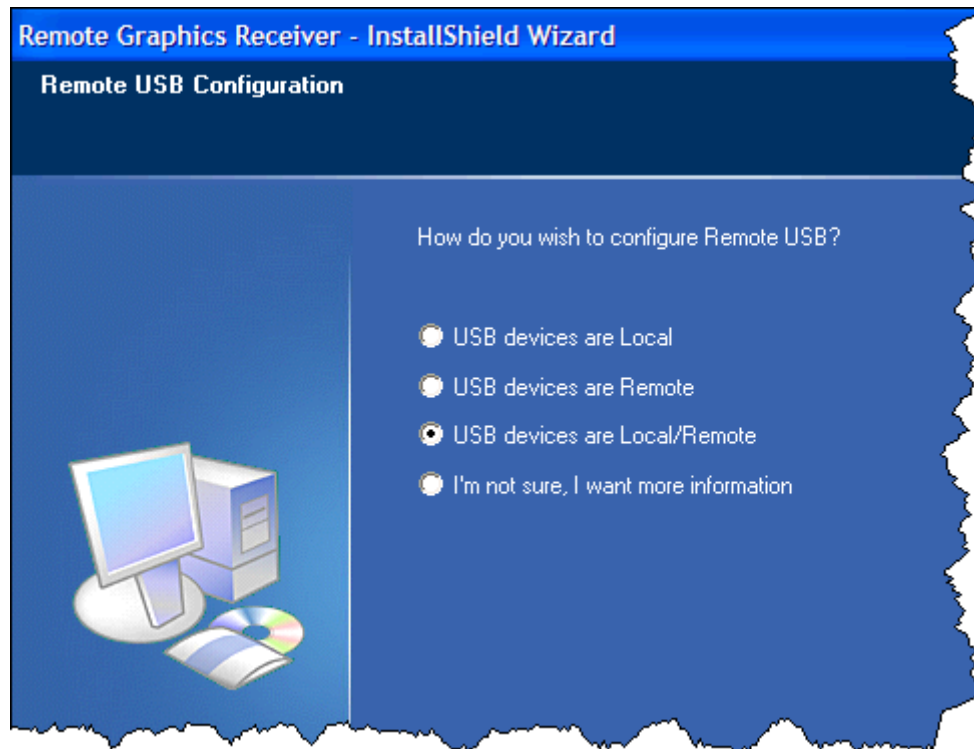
Remote Graphics Receiver - InstallShield Wizard

Remote USB Configuration

How do you wish to configure Remote USB?

USB devices are Local

USB devices are Remote

USB devices are Local/Remote

I'm not sure, I want more information